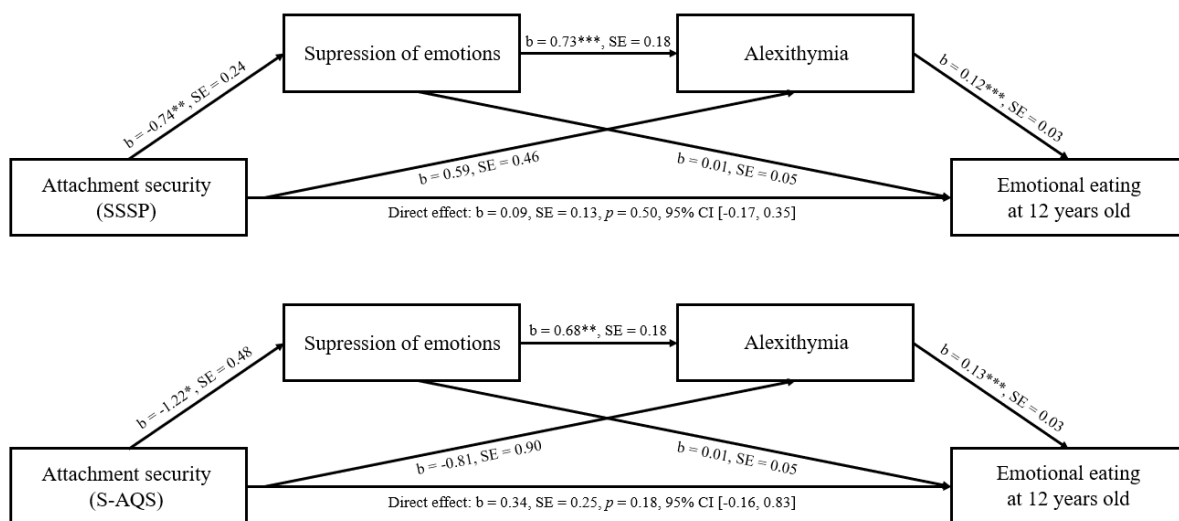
Supression of emotions

b = 0.73***, SE = 0.18

Alexithymia

b = -0.74**, SE = 0.24

b = 0.12***, SE = 0.03

b = 0.59, SE = 0.46

b = 0.01, SE = 0.05

Attachment security (SSSP)

Emotional eating at 12 years old

Direct effect: b = 0.09, SE = 0.13, $p$ = 0.50, 95% CI [-0.17, 0.35]

Supression of emotions

b = 0.68**, SE = 0.18

Alexithymia

b = -1.22*, SE = 0.48

b = 0.13***, SE = 0.03

b = -0.81, SE = 0.90

b = 0.01, SE = 0.05

Attachment security (S-AQS)

Emotional eating at 12 years old

Direct effect: b = 0.34, SE = 0.25, $p$ = 0.18, 95% CI [-0.16, 0.83]